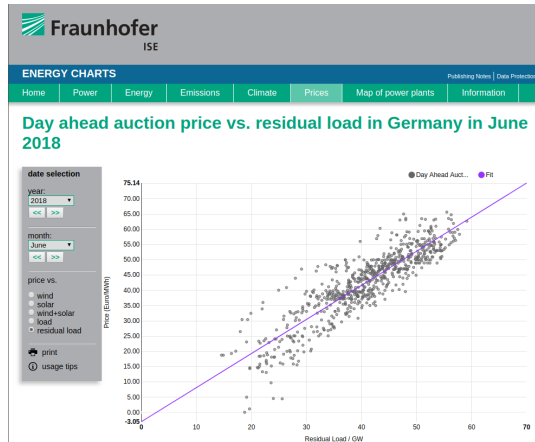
Fraunhofer
ISE

ENERGY CHARTS

Publishing Notes | Data Protection

Home | Power | Energy | Emissions | Climate | Prices | Map of power plants | Information

Day ahead auction price vs. residual load in Germany in June 2018

date selection

year:
2018
<< >>

month:
June
<< >>

price vs.
wind
solar
wind+solar
load
residual load

print
usage tips

Day Ahead Auct... Fit

75.14
70.00
65.00
60.00
55.00
50.00
45.00
40.00
35.00
30.00
25.00
20.00
15.00
10.00
5.00
0.00
-3.05

Price (Euro/MWh)

0 10 20 30 40 50 60 70

Residual Load / GW